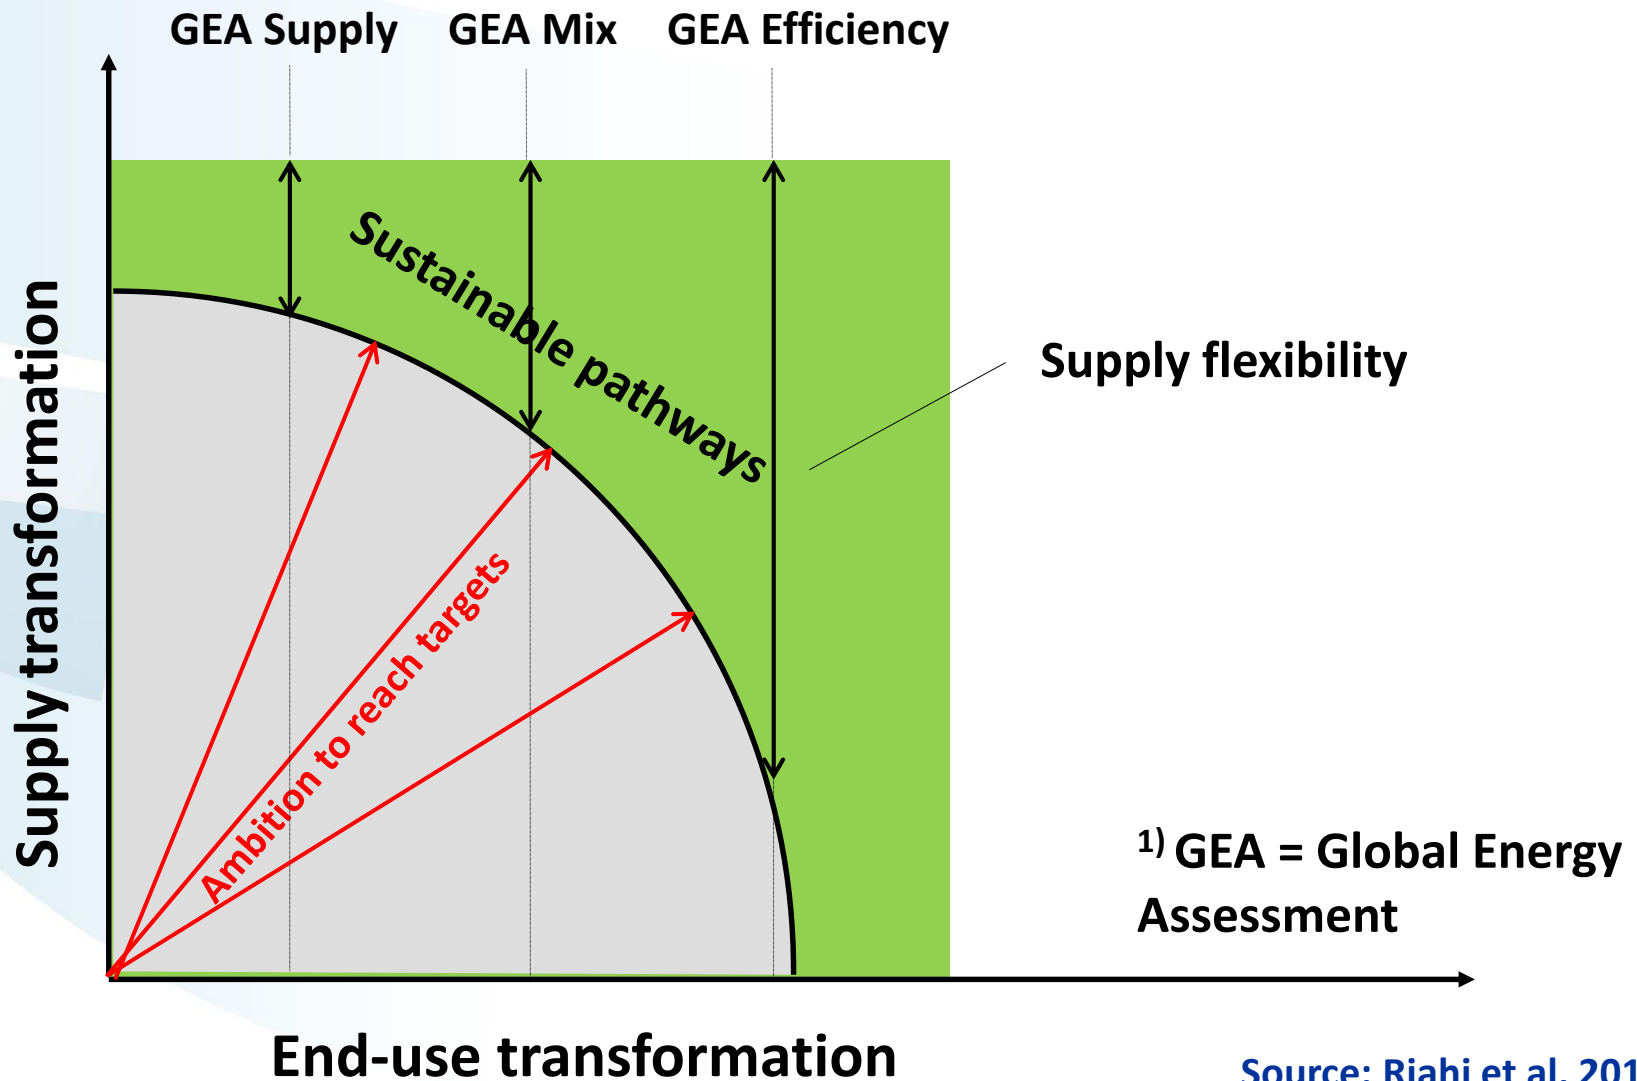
GEA Supply GEA Mix GEA Efficiency

Supply transformation

Sustainable pathways

Supply flexibility

Ambition to reach targets

$^{1)}$ GEA = Global Energy Assessment

End-use transformation

Source: Riahi et al. 201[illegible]